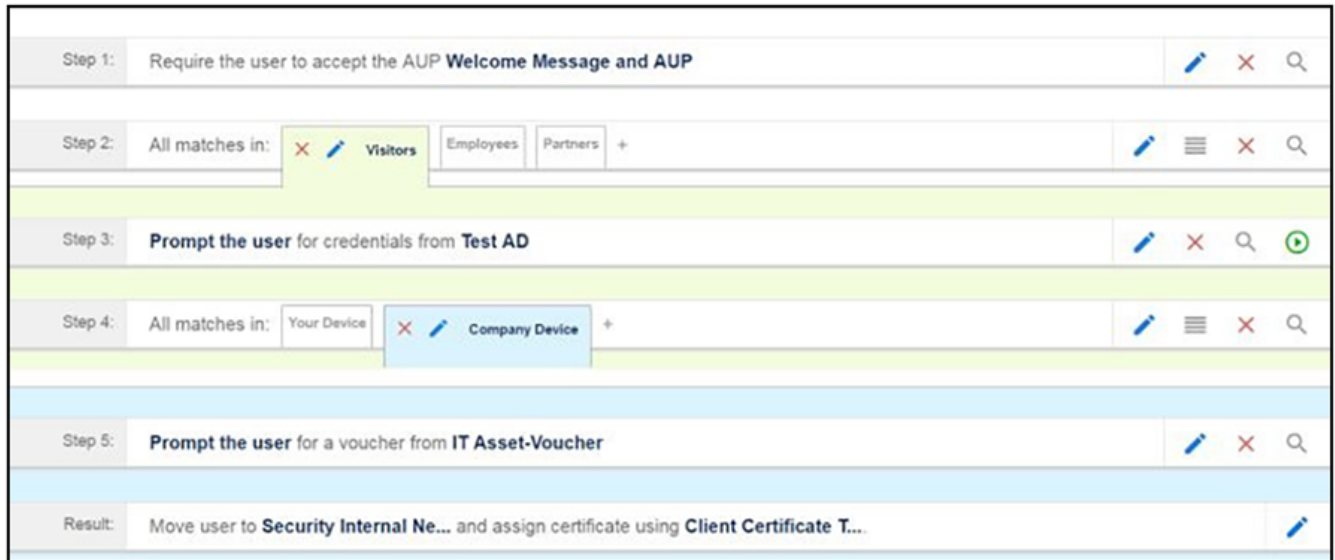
Step 1: Require the user to accept the AUP **Welcome Message and AUP**

Step 2: All matches in: Visitors | Employees | Partners | +

Step 3: **Prompt the user** for credentials from **Test AD**

Step 4: All matches in: Your Device | Company Device | +

Step 5: **Prompt the user** for a voucher from **IT Asset-Voucher**

Result: Move user to **Security Internal Ne...** and assign certificate using **Client Certificate T...**